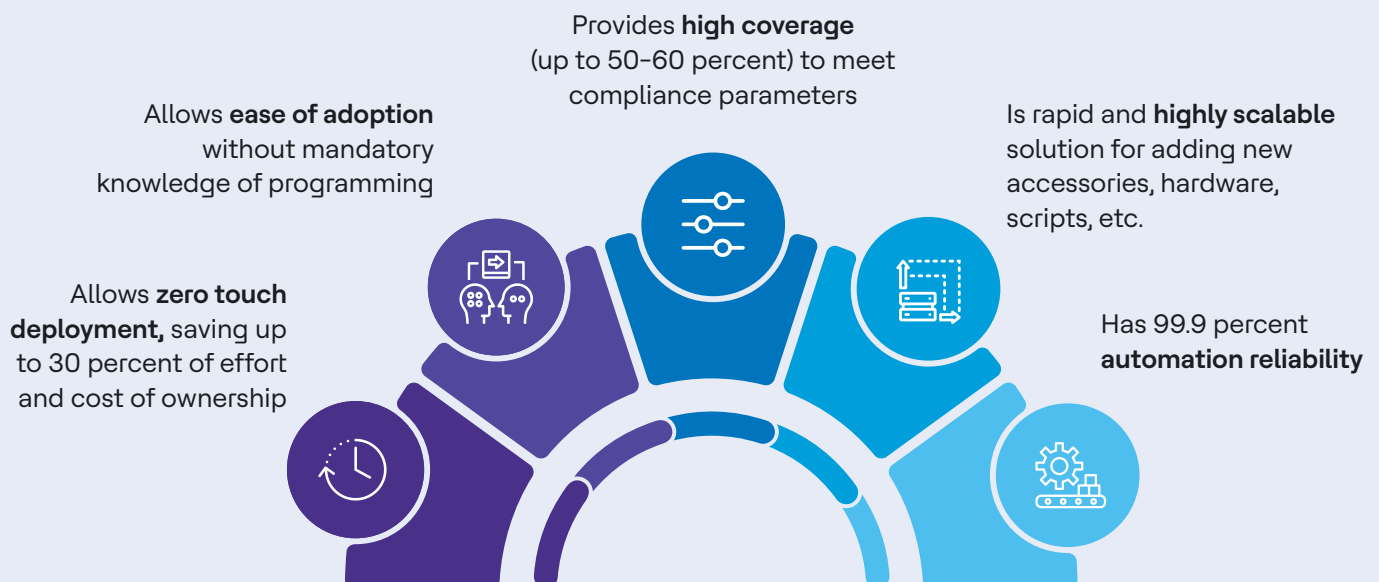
Provides **high coverage** (up to 50-60 percent) to meet compliance parameters

Allows **ease of adoption** without mandatory knowledge of programming

Is rapid and **highly scalable** solution for adding new accessories, hardware, scripts, etc.

Allows **zero touch deployment,** saving up to 30 percent of effort and cost of ownership

Has 99.9 percent **automation reliability**